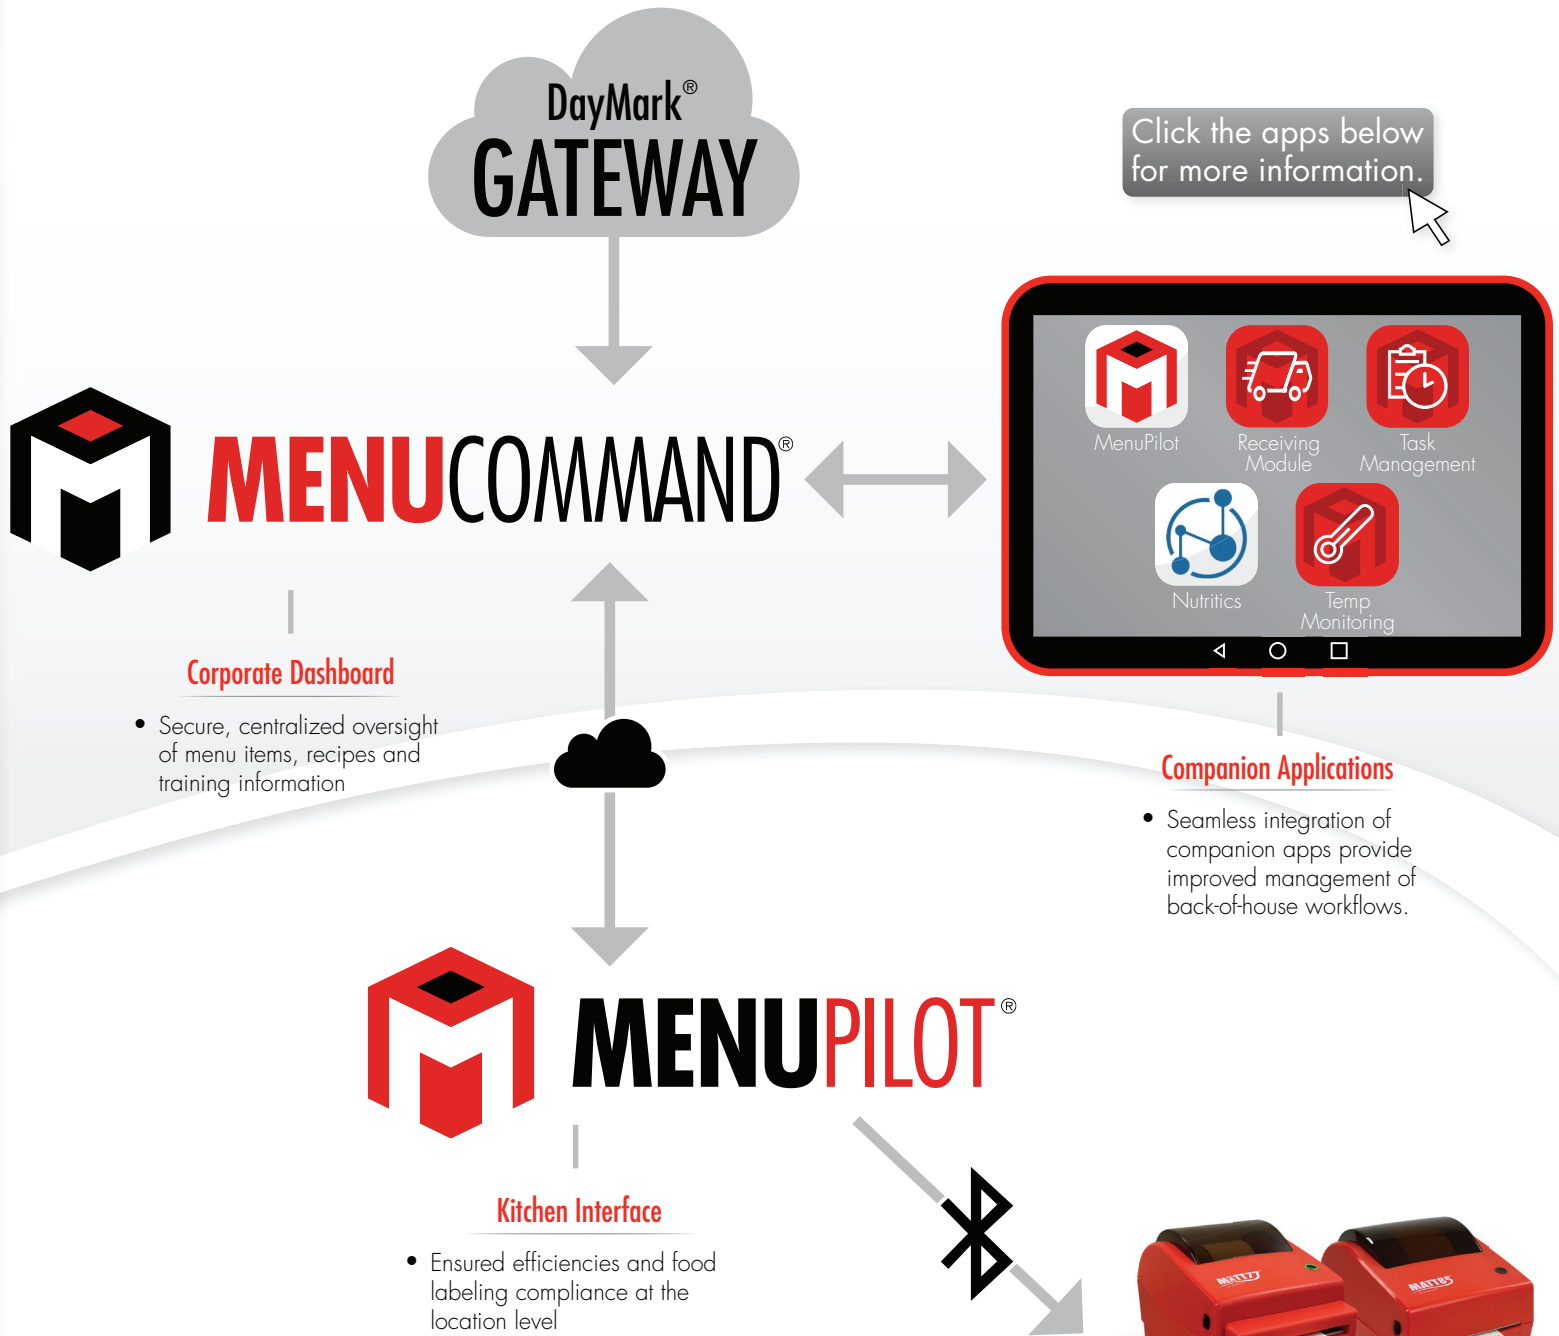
DayMark®
GATEWAY

Click the apps below for more information.

MENUCOMMAND®

MenuPilot
Receiving Module
Task Management
Nutritics
Temp Monitoring

Corporate Dashboard

• Secure, centralized oversight of menu items, recipes and training information

Companion Applications

• Seamless integration of companion apps provide improved management of back-of-house workflows.

MENUPILOT®

Kitchen Interface

• Ensured efficiencies and food labeling compliance at the location level

MATT77
MATT85